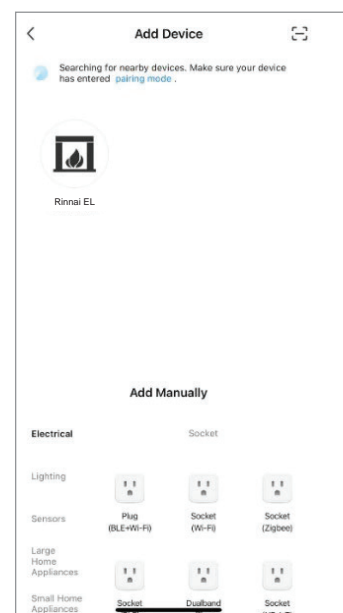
Add Device

Searching for nearby devices. Make sure your device has entered pairing mode .

Rinnai EL

Add Manually

Electrical

Lighting

Sensors

Large Home Appliances

Small Home Appliances

Socket

Plug (BLE+Wi-Fi)

Socket (Wi-Fi)

Socket (Zigbee)

Socket

Dualband

Socket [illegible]